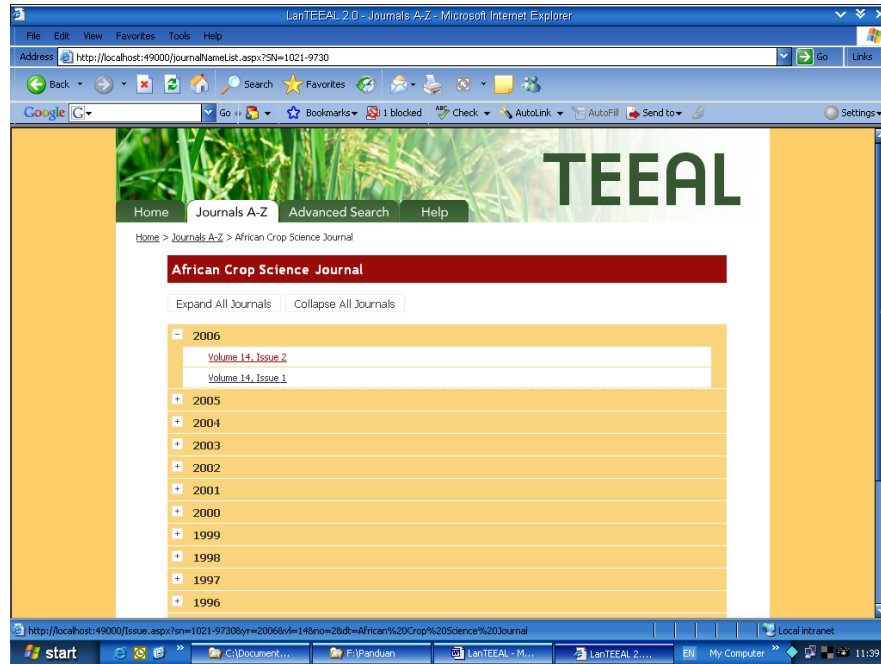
LanTEEAL 2.0 - Journals A-Z - Microsoft Internet Explorer

File Edit View Favorites Tools Help

Address http://localhost:49000/journalNameList.aspx?SN=1021-9730

Go Links

Back Search Favorites

Google Go Bookmarks 1 blocked Check AutoLink AutoFill Send to Settings

TEEAL

Home Journals A-Z Advanced Search Help

Home > Journals A-Z > African Crop Science Journal

African Crop Science Journal

Expand All Journals Collapse All Journals

− 2006

Volume 14, Issue 2

Volume 14, Issue 1

+ 2005

+ 2004

+ 2003

+ 2002

+ 2001

+ 2000

+ 1999

+ 1998

+ 1997

+ 1996

http://localhost:49000/Issue.aspx?sn=1021-9730&yr=2006&vl=14&no=2&dt=African%20Crop%20Science%20Journal

Local intranet

start C:\Document... F:\Panduan LanTEEAL - M... LanTEEAL 2.... EN My Computer 11:39